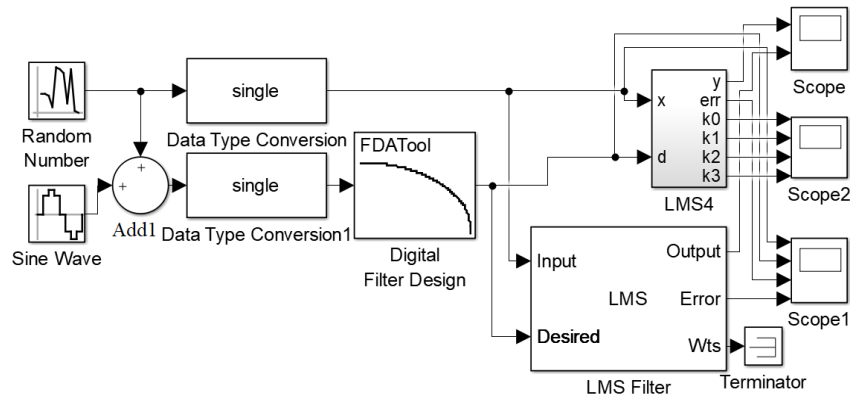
Random Number

Sine Wave

+

+

Add1

single

Data Type Conversion

single

Data Type Conversion1

FDATool

Digital Filter Design

x

d

y

err

k0

k1

k2

k3

LMS4

Scope

Scope2

Scope1

Input

Desired

LMS

Output

Error

Wts

LMS Filter

Terminator